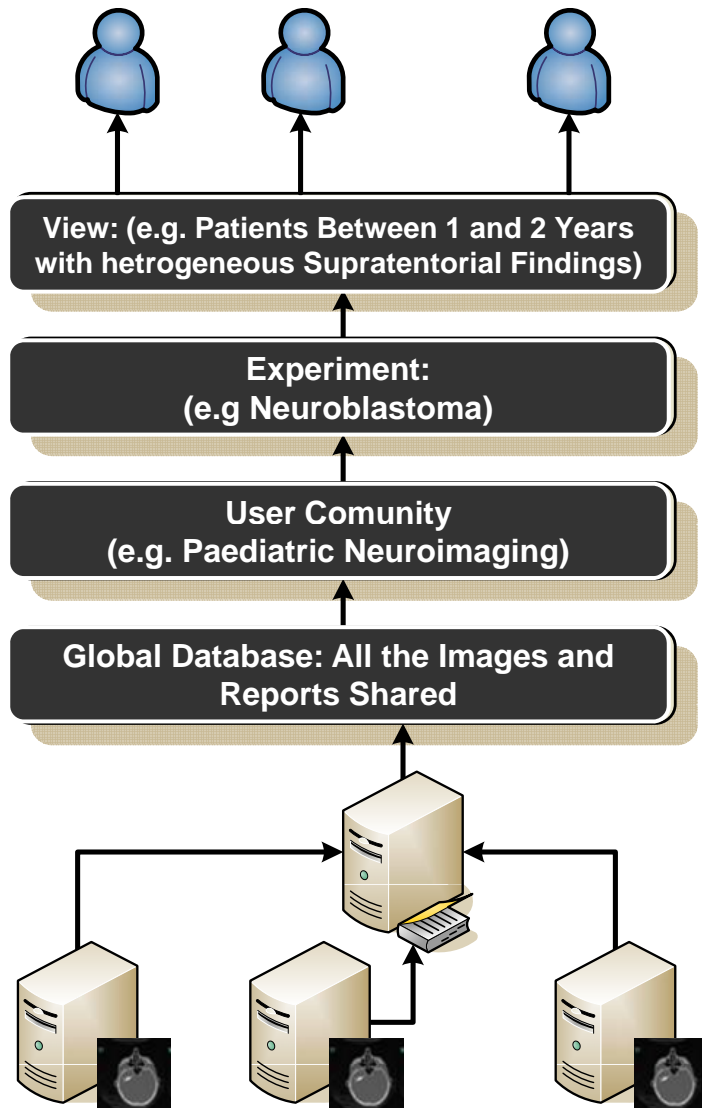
View: (e.g. Patients Between 1 and 2 Years with hetrogeneous Supratentorial Findings)

Experiment: (e.g Neuroblastoma)

User Comunity (e.g. Paediatric Neuroimaging)

Global Database: All the Images and Reports Shared